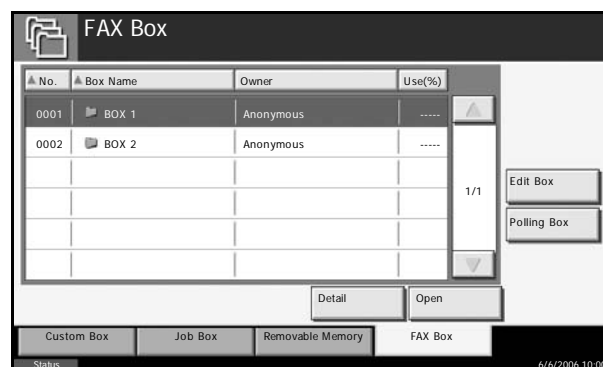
FAX Box

| No. | Box Name | Owner | Use(%) |
|---|---|---|---|
| 0001 | BOX 1 | Anonymous | ----- |
| 0002 | BOX 2 | Anonymous | ----- |

1/1

Edit Box

Polling Box

Detail

Open

Custom Box

Job Box

Removable Memory

FAX Box

Status

6/6/2006 10:0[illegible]